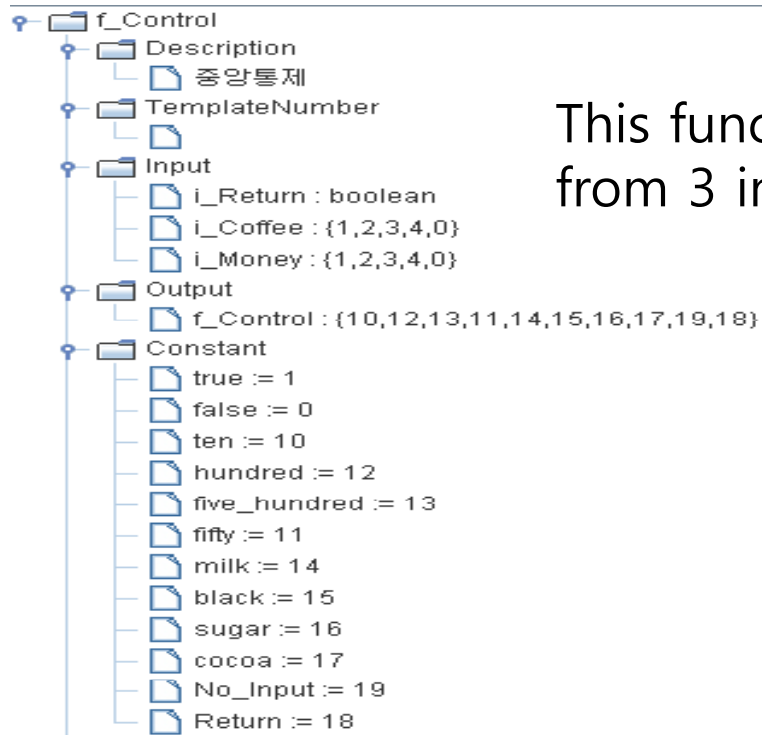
f_Control
Description
중앙통제
TemplateNumber
Input
i_Return : boolean
i_Coffee : {1,2,3,4,0}
i_Money : {1,2,3,4,0}
Output
f_Control : {10,12,13,11,14,15,16,17,19,18}
Constant
true := 1
false := 0
ten := 10
hundred := 12
five_hundred := 13
fifty := 11
milk := 14
black := 15
sugar := 16
cocoa := 17
No_Input := 19
Return := 18

This func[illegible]
from 3 in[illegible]